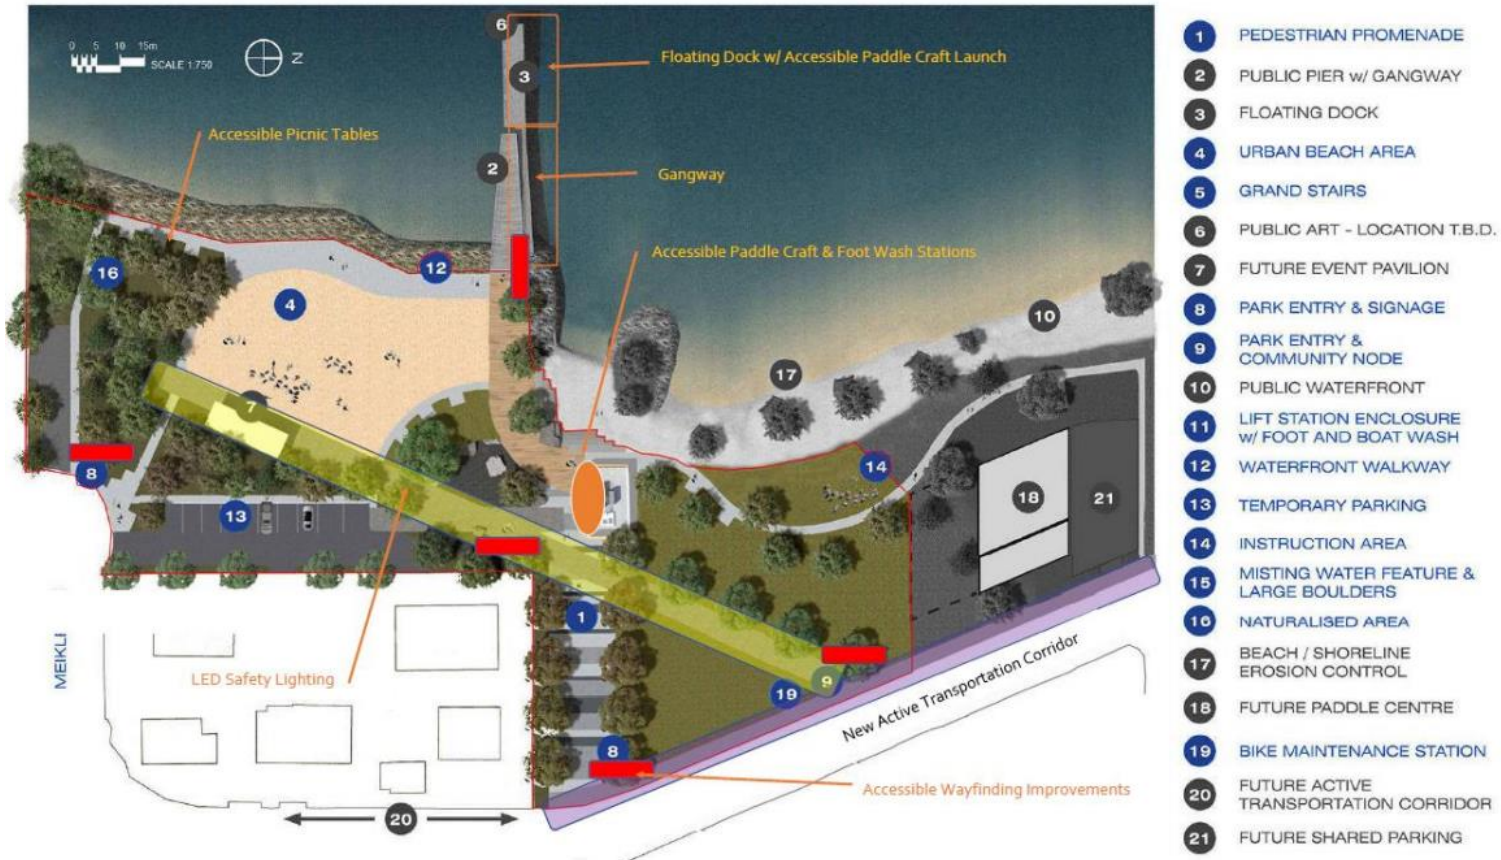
0 5 10 15m
SCALE 1:750
N

Floating Dock w/ Accessible Paddle Craft Launch
Accessible Picnic Tables
Gangway
Accessible Paddle Craft & Foot Wash Stations
LED Safety Lighting
New Active Transportation Corridor
Accessible Wayfinding Improvements
MEIKLI

6 3 2 16 12 4 7 8 13 10 17 14 18 21 1 19 9 8 20

1 PEDESTRIAN PROMENADE
2 PUBLIC PIER w/ GANGWAY
3 FLOATING DOCK
4 URBAN BEACH AREA
5 GRAND STAIRS
6 PUBLIC ART - LOCATION T.B.D.
7 FUTURE EVENT PAVILION
8 PARK ENTRY & SIGNAGE
9 PARK ENTRY & COMMUNITY NODE
10 PUBLIC WATERFRONT
11 LIFT STATION ENCLOSURE w/ FOOT AND BOAT WASH
12 WATERFRONT WALKWAY
13 TEMPORARY PARKING
14 INSTRUCTION AREA
15 MISTING WATER FEATURE & LARGE BOULDERS
16 NATURALISED AREA
17 BEACH / SHORELINE EROSION CONTROL
18 FUTURE PADDLE CENTRE
19 BIKE MAINTENANCE STATION
20 FUTURE ACTIVE TRANSPORTATION CORRIDOR
21 FUTURE SHARED PARKING